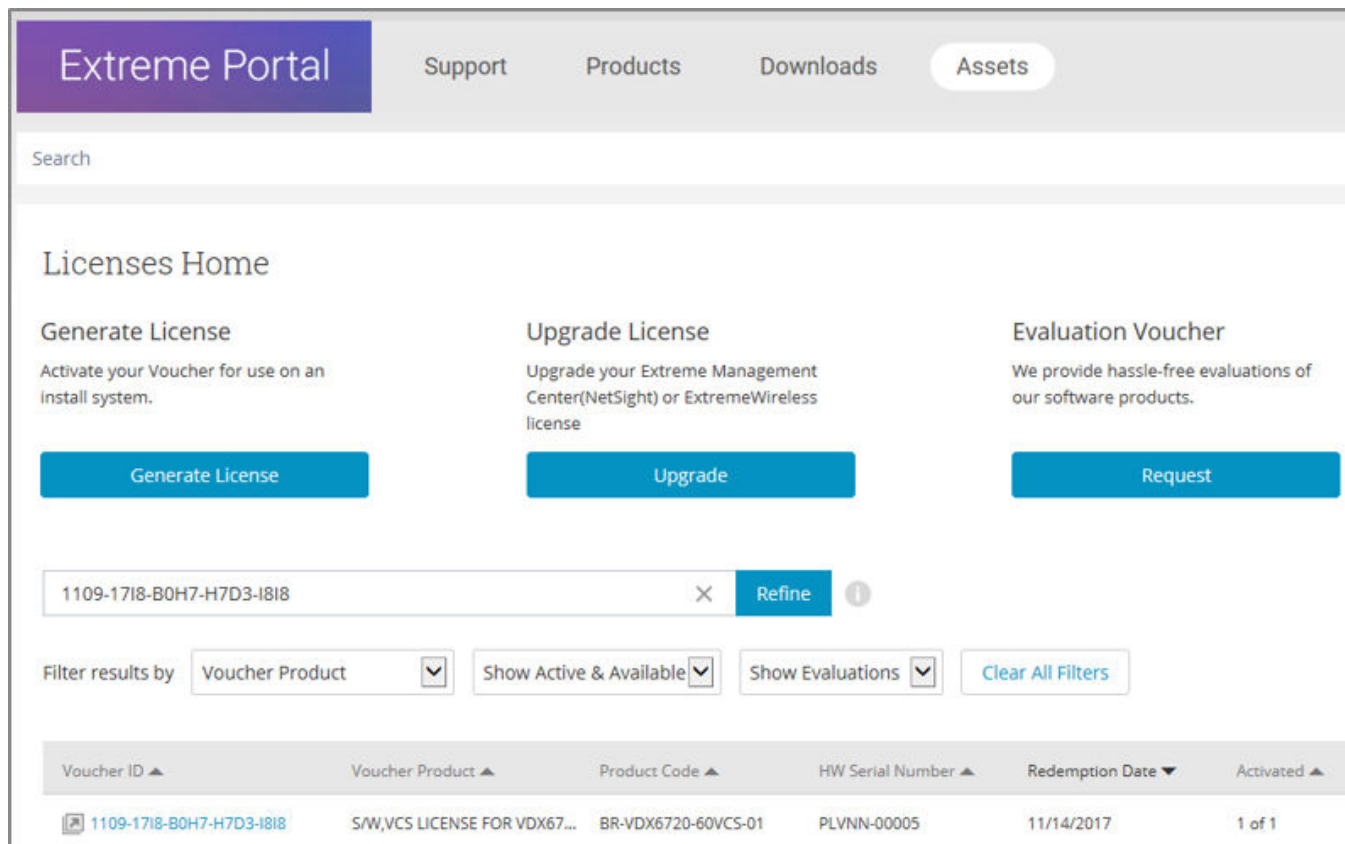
Extreme Portal

Support Products Downloads Assets

Search

Licenses Home

Generate License

Activate your Voucher for use on an install system.

Generate License

Upgrade License

Upgrade your Extreme Management Center(NetSight) or ExtremeWireless license

Upgrade

Evaluation Voucher

We provide hassle-free evaluations of our software products.

Request

1109-17I8-B0H7-H7D3-I8I8 × Refine

Filter results by Voucher Product Show Active & Available Show Evaluations Clear All Filters

| Voucher ID ▲ | Voucher Product ▲ | Product Code ▲ | HW Serial Number ▲ | Redemption Date ▼ | Activated ▲ |
|---|---|---|---|---|---|
| 1109-17I8-B0H7-H7D3-I8I8 | S/W,VCS LICENSE FOR VDX67... | BR-VDX6720-60VCS-01 | PLVNN-00005 | 11/14/2017 | 1 of 1 |